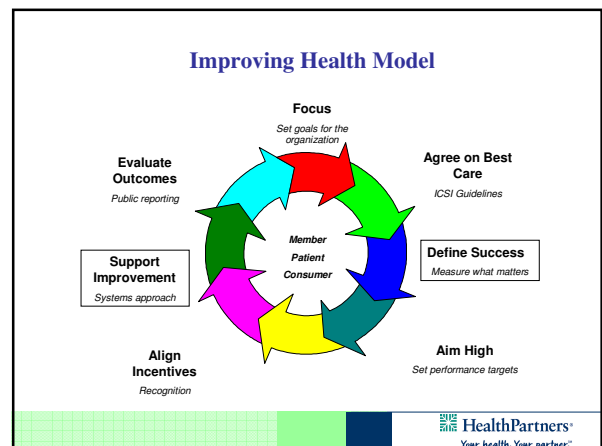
Improving Health Model

Focus
Set goals for the organization

Agree on Best Care
ICSI Guidelines

Define Success
Measure what matters

Aim High
Set performance targets

Align Incentives
Recognition

Support Improvement
Systems approach

Evaluate Outcomes
Public reporting

Member
Patient
Consumer

HealthPartners®
Your health. Your partner.℠